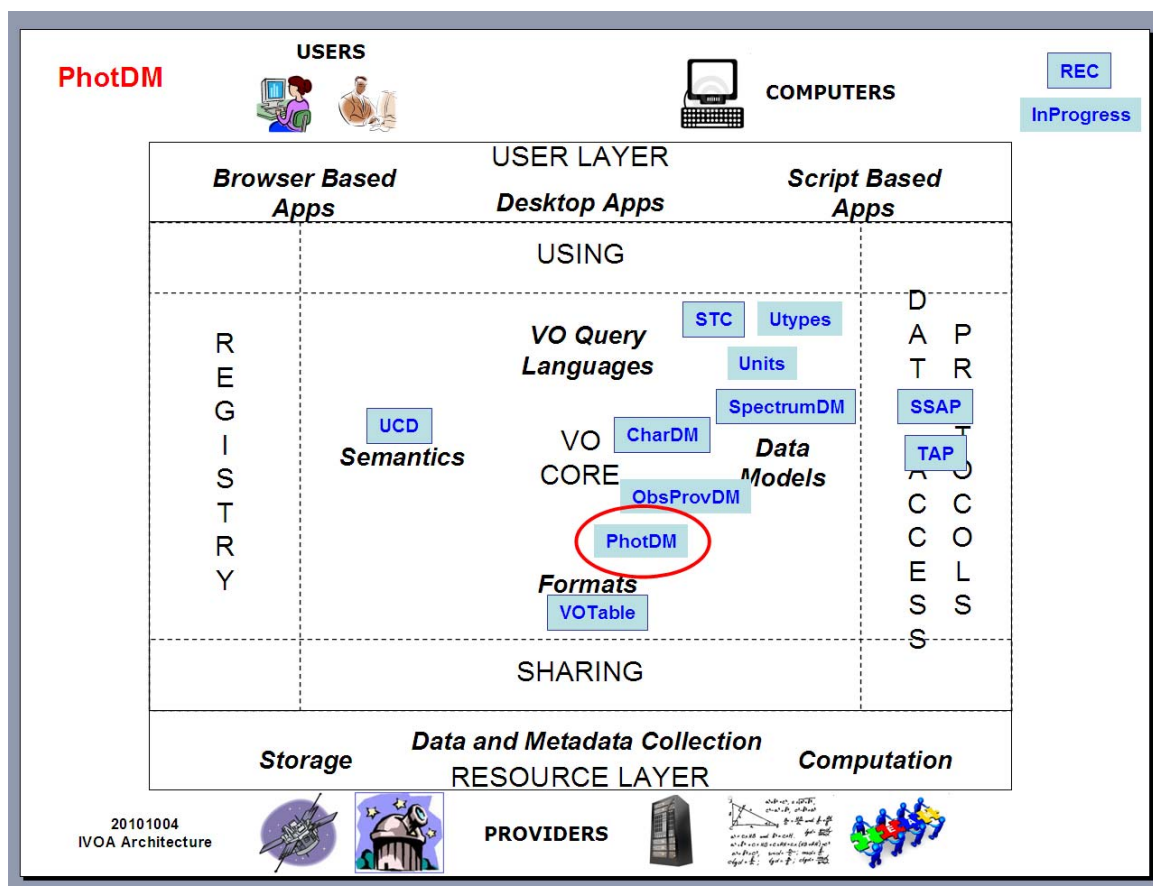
PhotDM

USERS

COMPUTERS

REC

InProgress

USER LAYER

Browser Based Apps

Desktop Apps

Script Based Apps

USING

REGISTRY

STC

Utypes

VO Query Languages

Units

SpectrumDM

UCD

Semantics

VO CORE

CharDM

Data Models

ObsProvDM

PhotDM

Formats

VOTable

DATA ACCESS

PROTOCOLS

SSAP

TAP

SHARING

Storage

Data and Metadata Collection

Computation

RESOURCE LAYER

20101004
IVOA Architecture

PROVIDERS